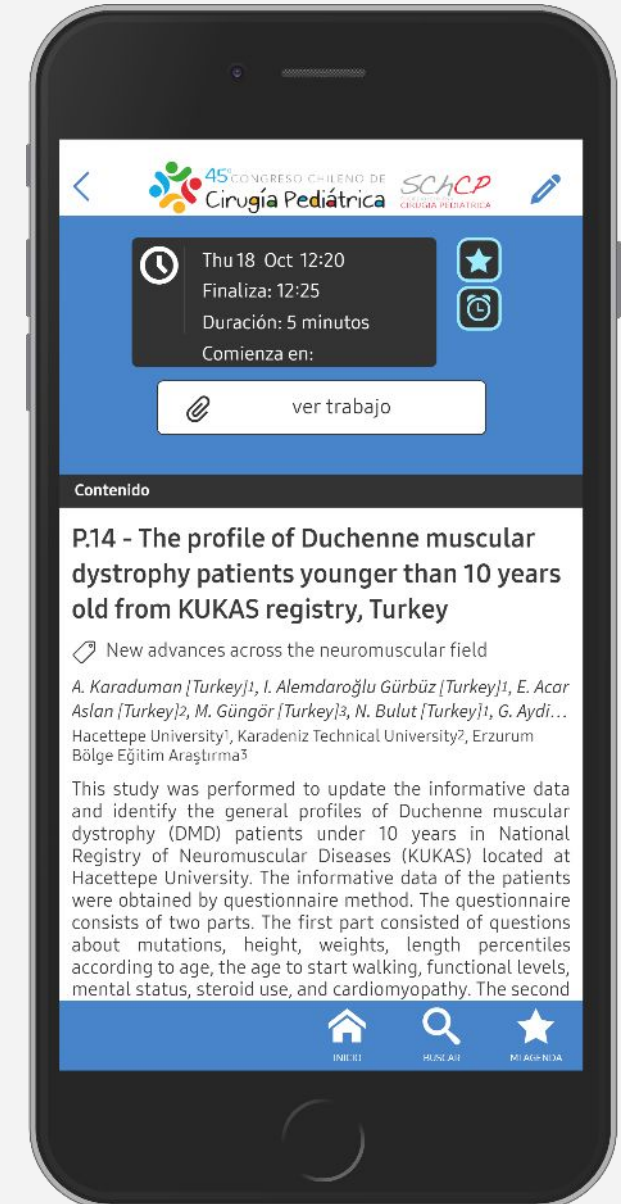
45° CONGRESO CHILENO DE Cirugía Pediátrica

SChCP CIRUGÍA PEDIÁTRICA

Thu 18 Oct 12:20
Finaliza: 12:25
Duración: 5 minutos
Comienza en:

ver trabajo

Contenido

P.14 - The profile of Duchenne muscular dystrophy patients younger than 10 years old from KUKAS registry, Turkey

New advances across the neuromuscular field

A. Karaduman (Turkey)1, I. Alemdaroğlu Gürbüz (Turkey)1, E. Acar Aslan (Turkey)2, M. Güngör (Turkey)3, N. Bulut (Turkey)1, G. Aydi…
Hacettepe University1, Karadeniz Technical University2, Erzurum Bölge Eğitim Araştırma3

This study was performed to update the informative data and identify the general profiles of Duchenne muscular dystrophy (DMD) patients under 10 years in National Registry of Neuromuscular Diseases (KUKAS) located at Hacettepe University. The informative data of the patients were obtained by questionnaire method. The questionnaire consists of two parts. The first part consisted of questions about mutations, height, weights, length percentiles according to age, the age to start walking, functional levels, mental status, steroid use, and cardiomyopathy. The second

INICIO BUSCAR MI AGENDA